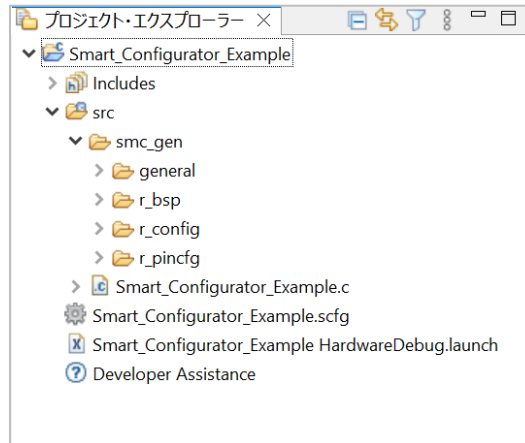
プロジェクト・エクスプローラー ×

Smart_Configurator_Example
Includes
src
smc_gen
general
r_bsp
r_config
r_pincfg
Smart_Configurator_Example.c
Smart_Configurator_Example.scfg
Smart_Configurator_Example HardwareDebug.launch
Developer Assistance